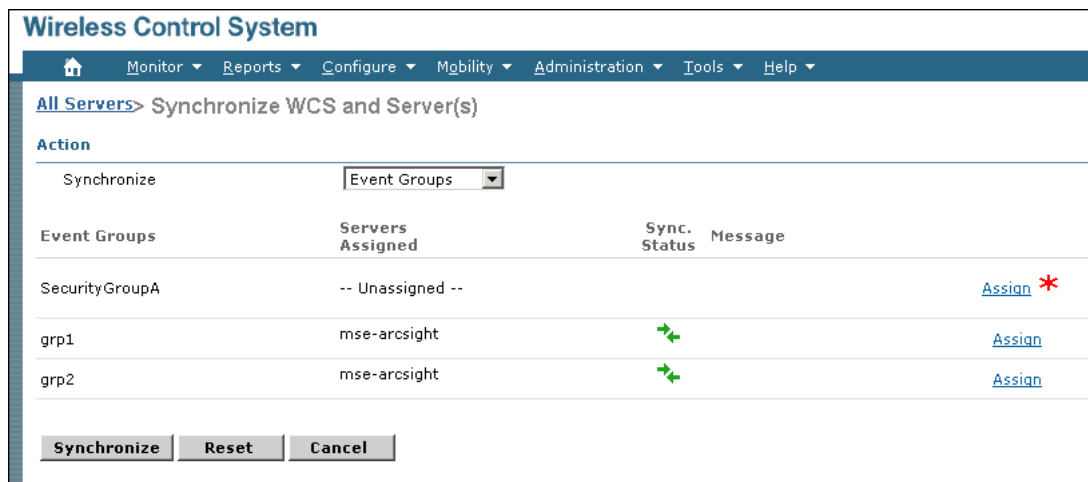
Wireless Control System

Monitor ▼ Reports ▼ Configure ▼ Mobility ▼ Administration ▼ Tools ▼ Help ▼

All Servers> Synchronize WCS and Server(s)

Action

Synchronize Event Groups

| Event Groups | Servers Assigned | Sync. Status | Message | |
|---|---|---|---|---|
| SecurityGroupA | -- Unassigned -- | | | Assign * |
| grp1 | mse-arcsight | | | Assign |
| grp2 | mse-arcsight | | | Assign |

Synchronize Reset Cancel